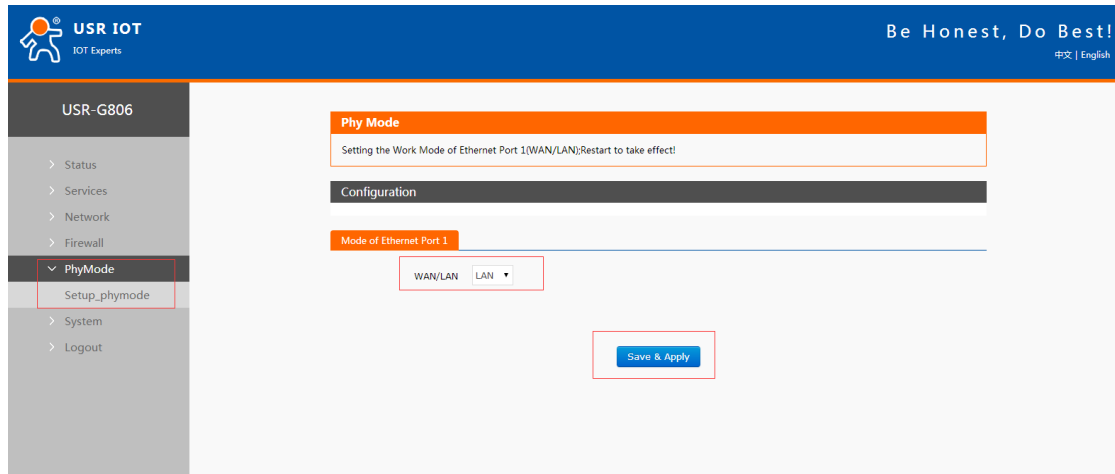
USR IOT
IOT Experts

Be Honest, Do Best!
中文 | English

USR-G806

> Status
> Services
> Network
> Firewall
PhyMode
Setup_phymode
> System
> Logout

Phy Mode

Setting the Work Mode of Ethernet Port 1(WAN/LAN);Restart to take effect!

Configuration

Mode of Ethernet Port 1

WAN/LAN LAN

Save & Apply